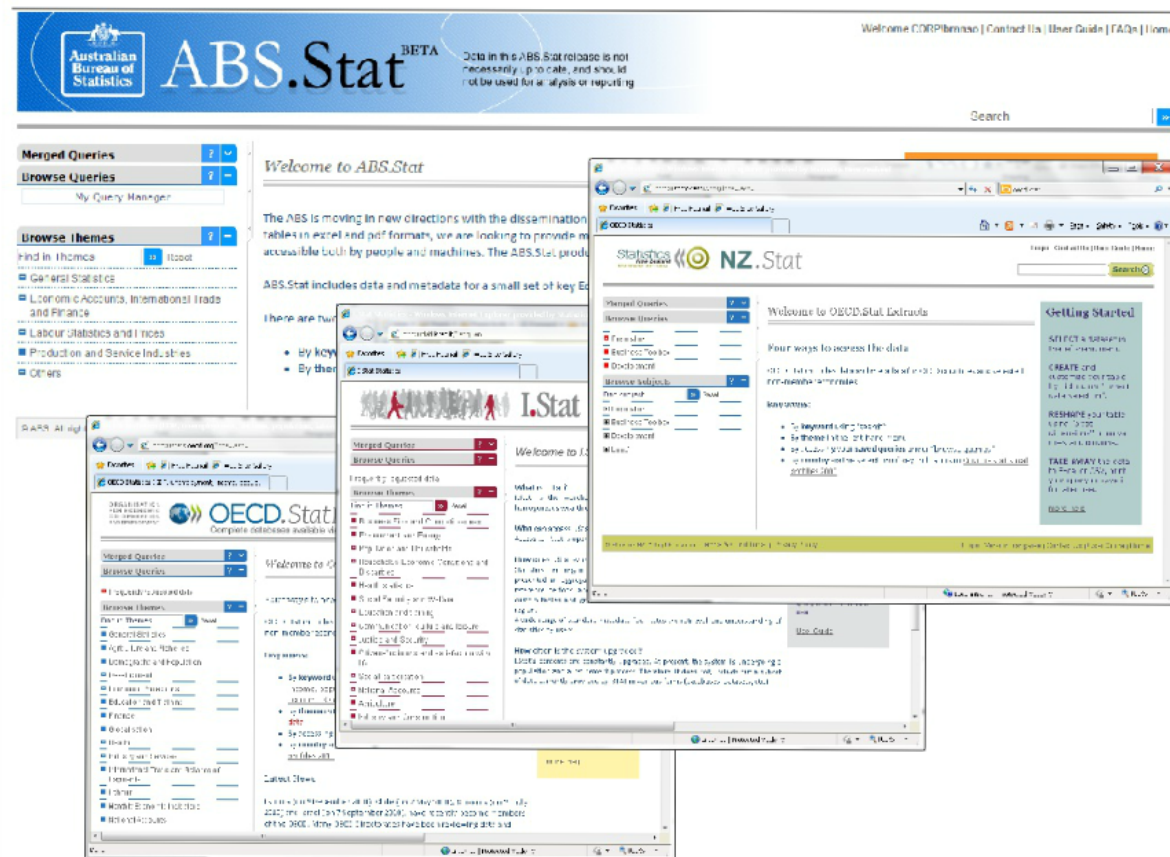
Australian Bureau of Statistics

ABS.Stat BETA

Data in this ABS.Stat release is not necessarily up to date, and should not be used for analysis or reporting

Welcome CORPlbmaso | Contact Us | User Guide | FAQs | Home

Search

Merged Queries

Browse Queries

My Query Manager

Browse Themes

Find in Themes

Reset

General Statistics

Economic Accounts, International Trade and Finance

Labour Statistics and Prices

Production and Service Industries

Others

Welcome to ABS.Stat

The ABS is moving in new directions with the dissemination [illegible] tables in excel and pdf formats, we are looking to provide m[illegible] accessible both by people and machines. The ABS.Stat produ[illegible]

ABS.Stat includes data and metadata for a small set of key E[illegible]

There are two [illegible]

By keyw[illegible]

By the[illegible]

Statistics New Zealand

NZ.Stat

Merged Queries

Browse Queries

Browse Subjects

Welcome to OECD.Stat Extracts

Four ways to access the data

Getting Started

SELECT

CREATE

RESHAPE

TAKE AWAY

I.Stat

Merged Queries

Browse Queries

Browse Themes

Welcome to I.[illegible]

OECD.Stat

Complete databases available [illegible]

Merged Queries

Browse Queries

Browse Themes

Welcome to O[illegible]

Latest News

Use Cases